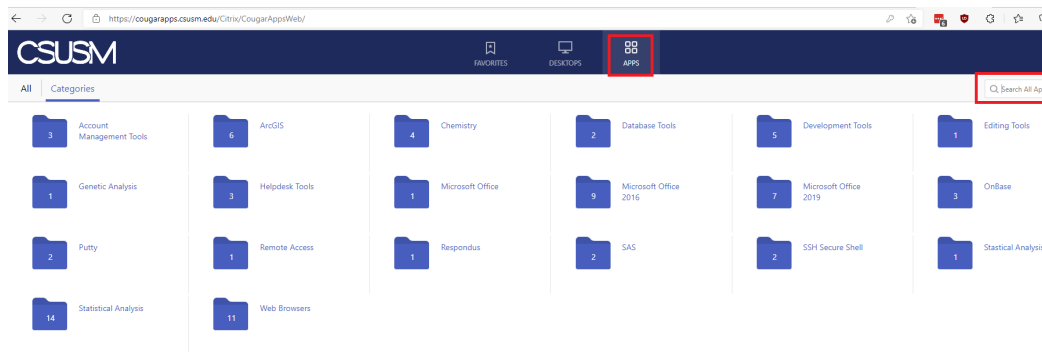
https://cougarapps.csusm.edu/Citrix/CougarAppsWeb/

CSUSM

FAVORITES DESKTOPS APPS

All Categories

Search All Ap

3 Account Management Tools
6 ArcGIS
4 Chemistry
2 Database Tools
5 Development Tools
1 Editing Tools
1 Genetic Analysis
3 Helpdesk Tools
1 Microsoft Office
9 Microsoft Office 2016
7 Microsoft Office 2019
3 OnBase
2 Putty
1 Remote Access
1 Respondus
2 SAS
2 SSH Secure Shell
1 Stastical Analysis
14 Statistical Analysis
11 Web Browsers